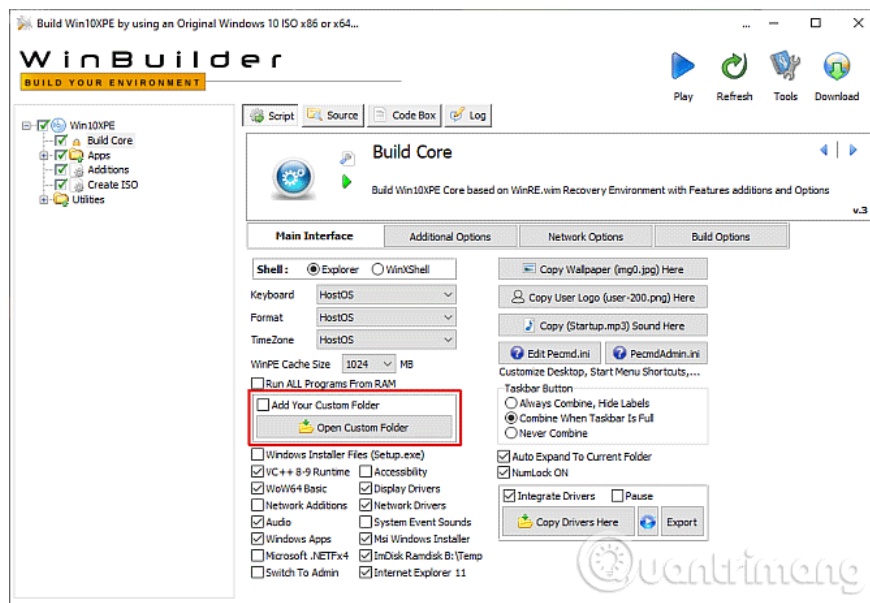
Build Win10XPE by using an Original Windows 10 ISO x86 or x64...

WinBuilder
BUILD YOUR ENVIRONMENT

Play Refresh Tools Download

Win10XPE
Build Core
Apps
Additions
Create ISO
Utilities

Script Source Code Box Log

Build Core

Build Win10XPE Core based on WinRE.wim Recovery Environment with Features additions and Options

v.3

Main Interface | Additional Options | Network Options | Build Options

Shell : Explorer WinXShell

Keyboard HostOS
Format HostOS
TimeZone HostOS

WinPE Cache Size 1024 MB

Run ALL Programs From RAM

Add Your Custom Folder
Open Custom Folder

Windows Installer Files (Setup.exe)
VC++ 8-9 Runtime
Accessibility
WoW64 Basic
Display Drivers
Network Additions
Network Drivers
Audio
System Event Sounds
Windows Apps
Msi Windows Installer
Microsoft .NETFx4
ImDisk Ramdisk B:\Temp
Switch To Admin
Internet Explorer 11

Copy Wallpaper (img0.jpg) Here
Copy User Logo (user-200.png) Here
Copy (Startup.mp3) Sound Here

Edit Pecmd.ini
PecmdAdmin.ini

Customize Desktop, Start Menu Shortcuts,...

Taskbar Button
Always Combine, Hide Labels
Combine When Taskbar Is Full
Never Combine

Auto Expand To Current Folder
NumLock ON

Integrate Drivers
Pause
Copy Drivers Here
Export

Quantrimang